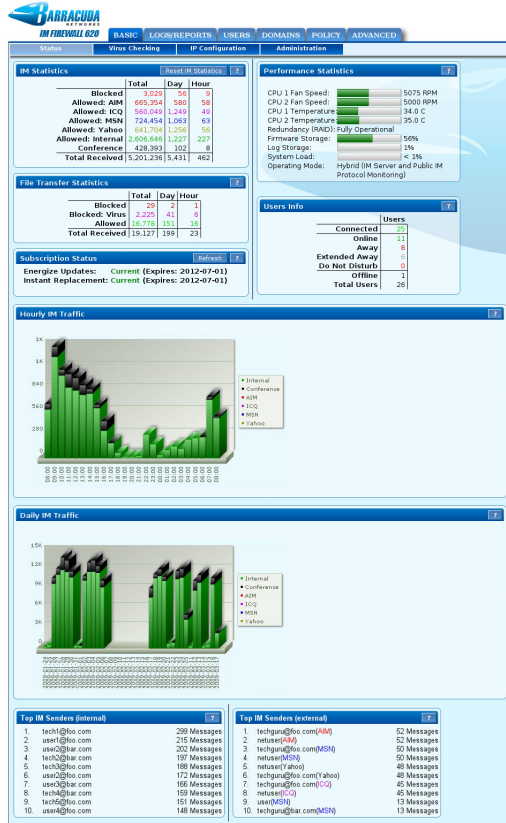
BARRACUDA NETWORKS
IM FIREWALL 620

BASIC | LOGS/REPORTS | USERS | DOMAINS | POLICY | ADVANCED

Status | Virus Checking | IP Configuration | Administration

IM Statistics
Reset IM Statistics ?

| | Total | Day | Hour |
|---|---|---|---|
| Blocked | 3,029 | 56 | 9 |
| Allowed: AIM | 665,354 | 580 | 58 |
| Allowed: ICQ | 560,049 | 1,249 | 49 |
| Allowed: MSN | 724,454 | 1,063 | 63 |
| Allowed: Yahoo | 641,704 | 1,256 | 56 |
| Allowed: Internal | 2,606,646 | 1,227 | 227 |
| Conference | 428,393 | 102 | 8 |
| Total Received | 5,201,236 | 5,431 | 462 |

Performance Statistics ?

CPU 1 Fan Speed: 5075 RPM
CPU 2 Fan Speed: 5000 RPM
CPU 1 Temperature: 34.0 C
CPU 2 Temperature: 35.0 C
Redundancy (RAID): Fully Operational
Firmware Storage: 56%
Log Storage: 1%
System Load: < 1%
Operating Mode: Hybrid (IM Server and Public IM Protocol Monitoring)

File Transfer Statistics ?

| | Total | Day | Hour |
|---|---|---|---|
| Blocked | 29 | 2 | 1 |
| Blocked: Virus | 2,225 | 41 | 6 |
| Allowed | 16,778 | 151 | 16 |
| Total Received | 19,127 | 199 | 23 |

Users Info ?

| | Users |
|---|---|
| Connected | 25 |
| Online | 11 |
| Away | 8 |
| Extended Away | 6 |
| Do Not Disturb | 0 |
| Offline | 1 |
| Total Users | 26 |

Subscription Status
Refresh ?
Energize Updates: Current (Expires: 2012-07-01)
Instant Replacement: Current (Expires: 2012-07-01)

Hourly IM Traffic ?

1K
1K
840
560
280
0

Internal
Conference
AIM
ICQ
MSN
Yahoo

Daily IM Traffic ?

15K
12K
9K
6K
3K
0

Internal
Conference
AIM
ICQ
MSN
Yahoo

Top IM Senders (internal) ?
1. tech1@foo.com 299 Messages
2. user1@foo.com 215 Messages
3. user2@bar.com 202 Messages
4. user1@bar.com 197 Messages
5. tech3@foo.com 188 Messages
6. user2@foo.com 172 Messages
7. user3@bar.com 166 Messages
8. tech4@bar.com 159 Messages
9. tech5@foo.com 151 Messages
10. user4@foo.com 148 Messages

Top IM Senders (external) ?
1. techguru@foo.com(AIM) 52 Messages
2. netuser(AIM) 52 Messages
3. techguru@foo.com(MSN) 50 Messages
4. netuser(MSN) 50 Messages
5. netuser(Yahoo) 48 Messages
6. techguru@foo.com(Yahoo) 48 Messages
7. techguru@foo.com(ICQ) 45 Messages
8. netuser(ICQ) 45 Messages
9. user(MSN) 13 Messages
10. techguru@bar.com(MSN) 13 Messages